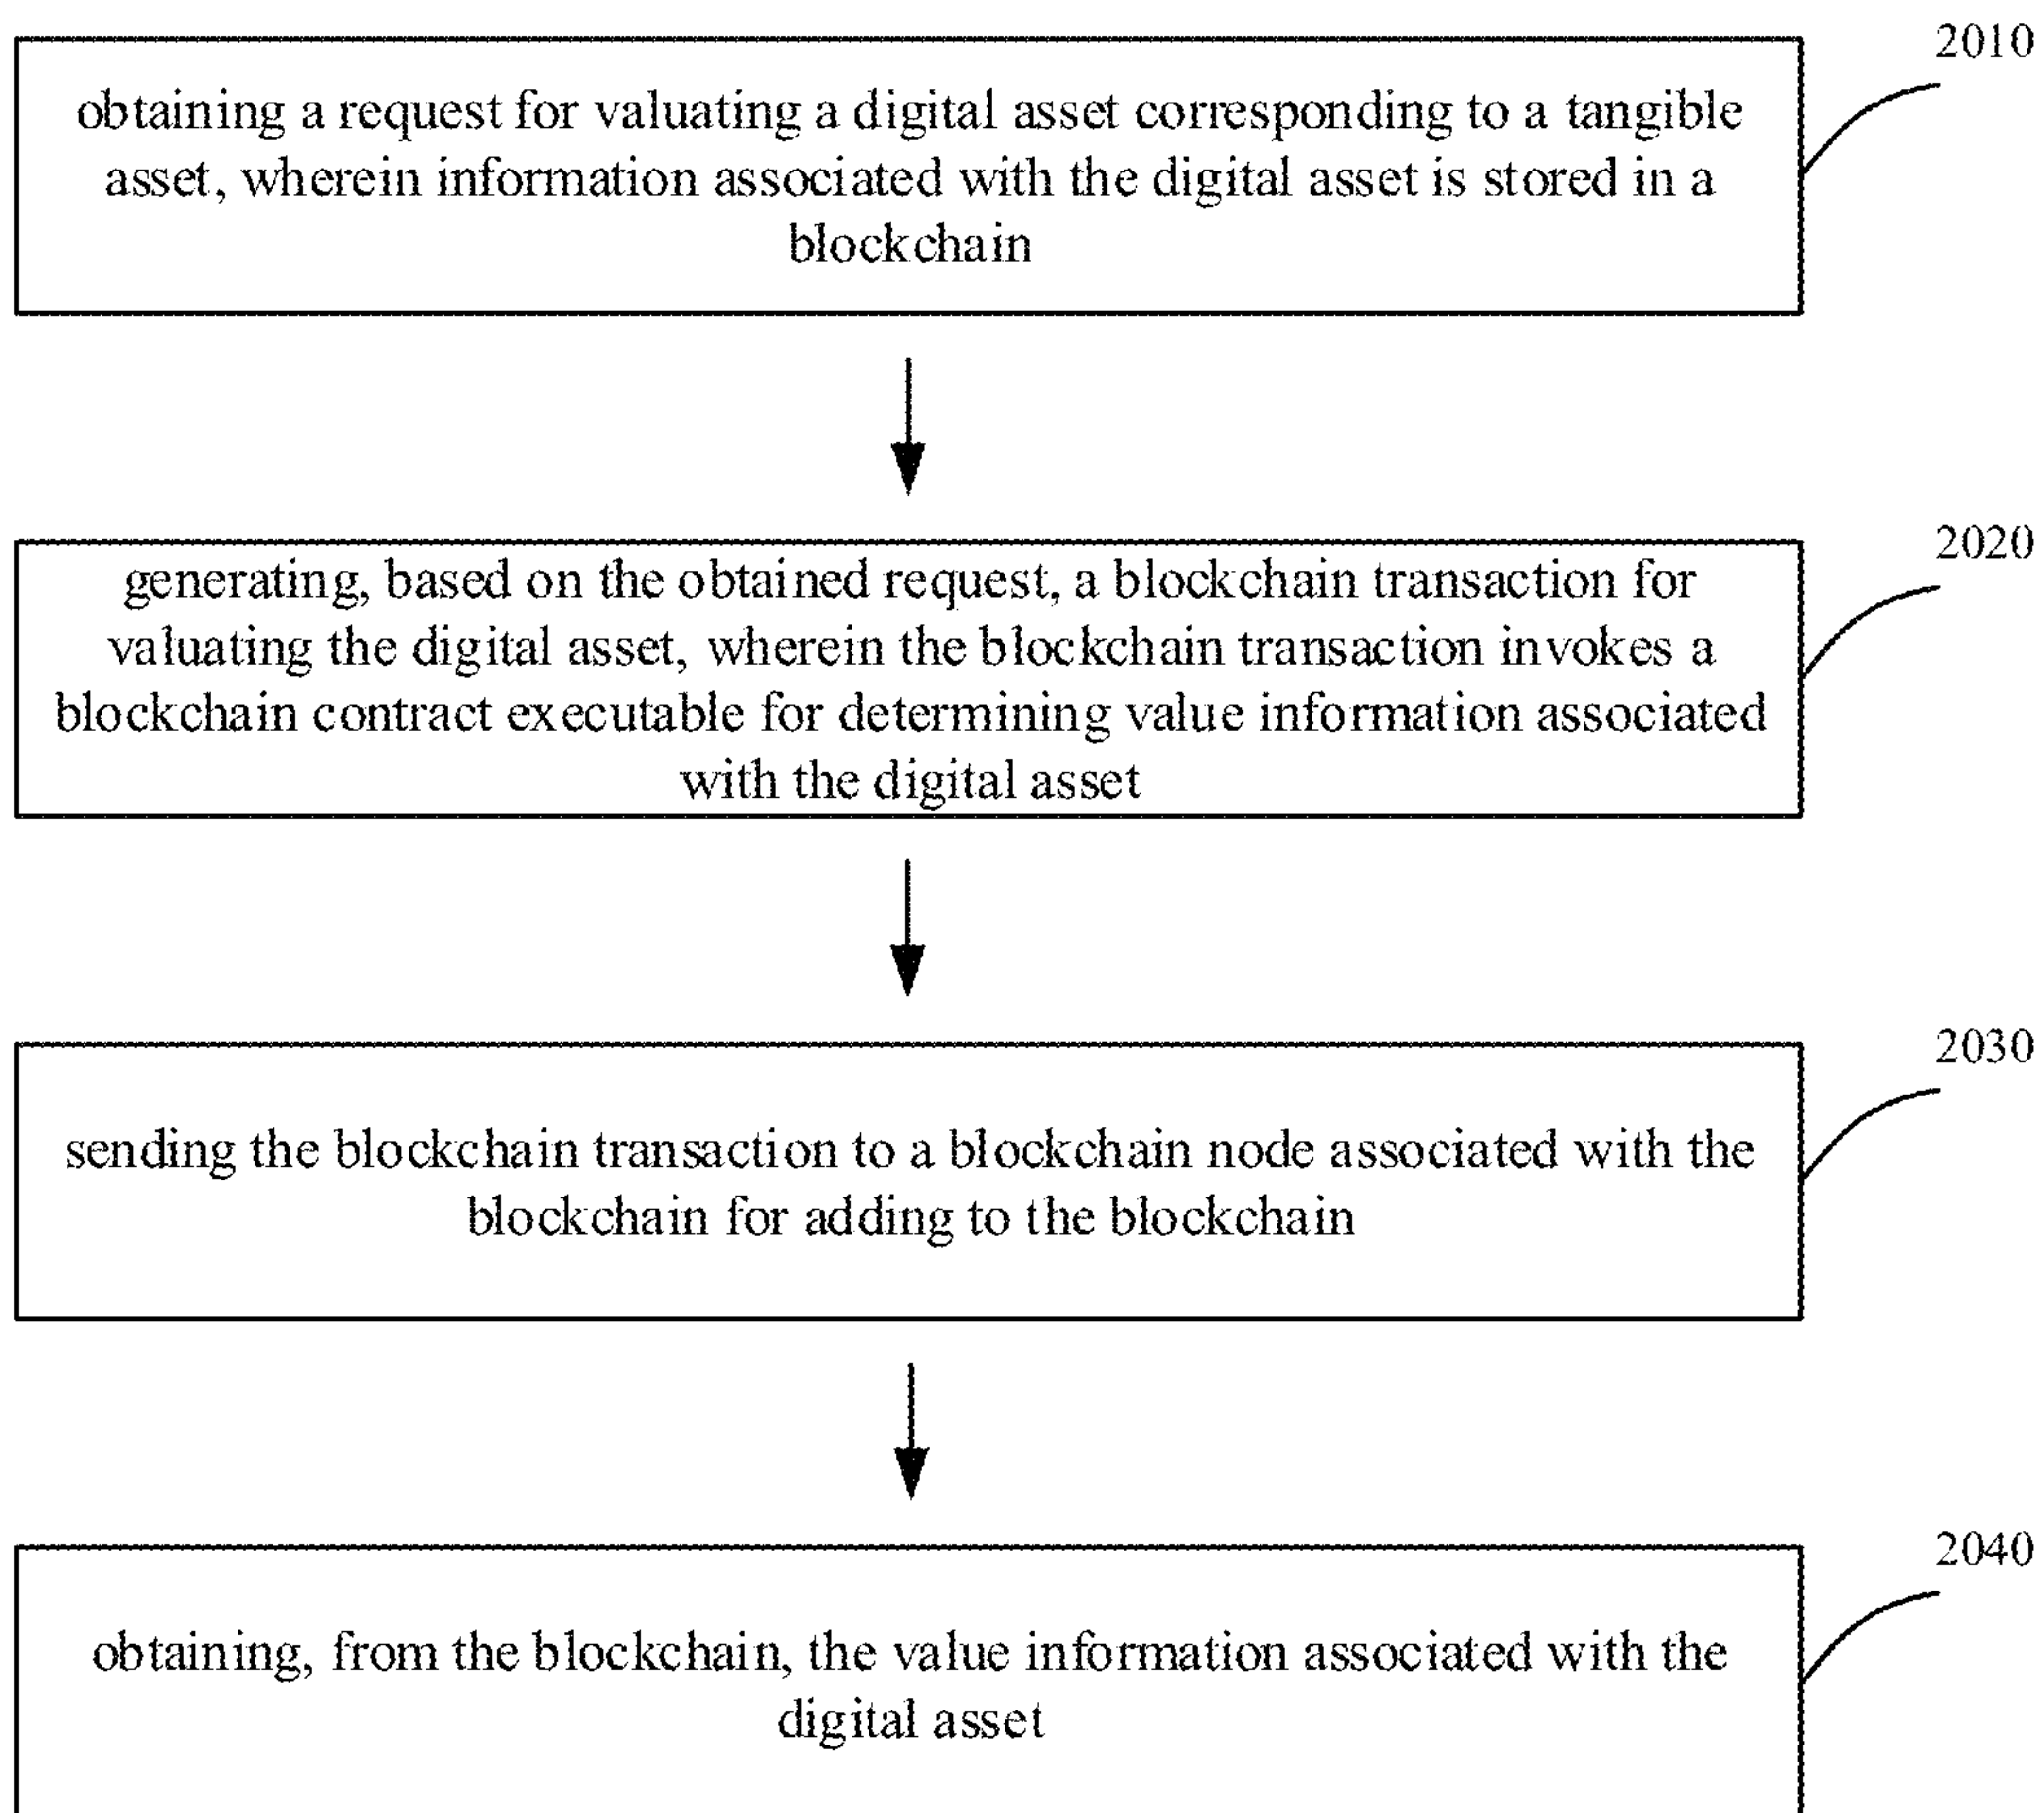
2010

obtaining a request for valuating a digital asset corresponding to a tangible asset, wherein information associated with the digital asset is stored in a blockchain

2020

generating, based on the obtained request, a blockchain transaction for valuating the digital asset, wherein the blockchain transaction invokes a blockchain contract executable for determining value information associated with the digital asset

2030

sending the blockchain transaction to a blockchain node associated with the blockchain for adding to the blockchain

2040

obtaining, from the blockchain, the value information associated with the digital asset